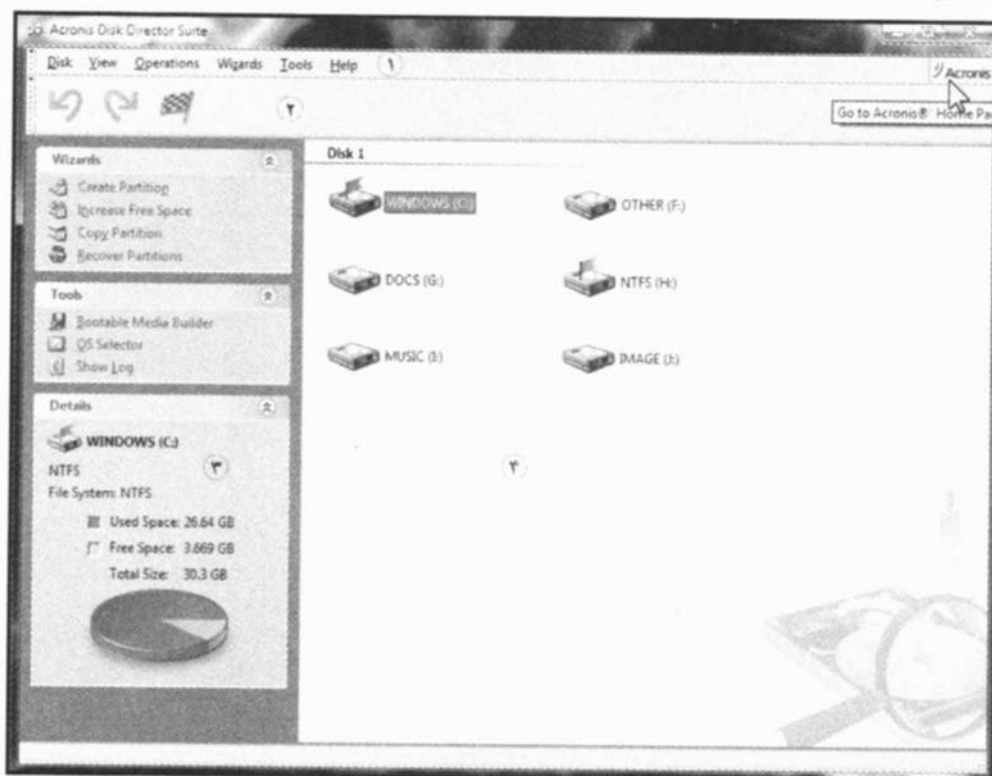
Acronis Disk Director Suite

Disk View Operations Wizards Tools Help ١

Acronis

٢

Go to Acronis® Home Pa

Wizards

Create Partition

Increase Free Space

Copy Partition

Recover Partitions

Tools

Bootable Media Builder

OS Selector

Show Log

Details

WINDOWS (C:)

NTFS

File System: NTFS

Used Space: 26.64 GB

Free Space: 3.669 GB

Total Size: 30.3 GB

٣

Disk 1

WINDOWS (C:)

OTHER (F:)

DOCS (G:)

NTFS (H:)

MUSIC (I:)

IMAGE (J:)

٣